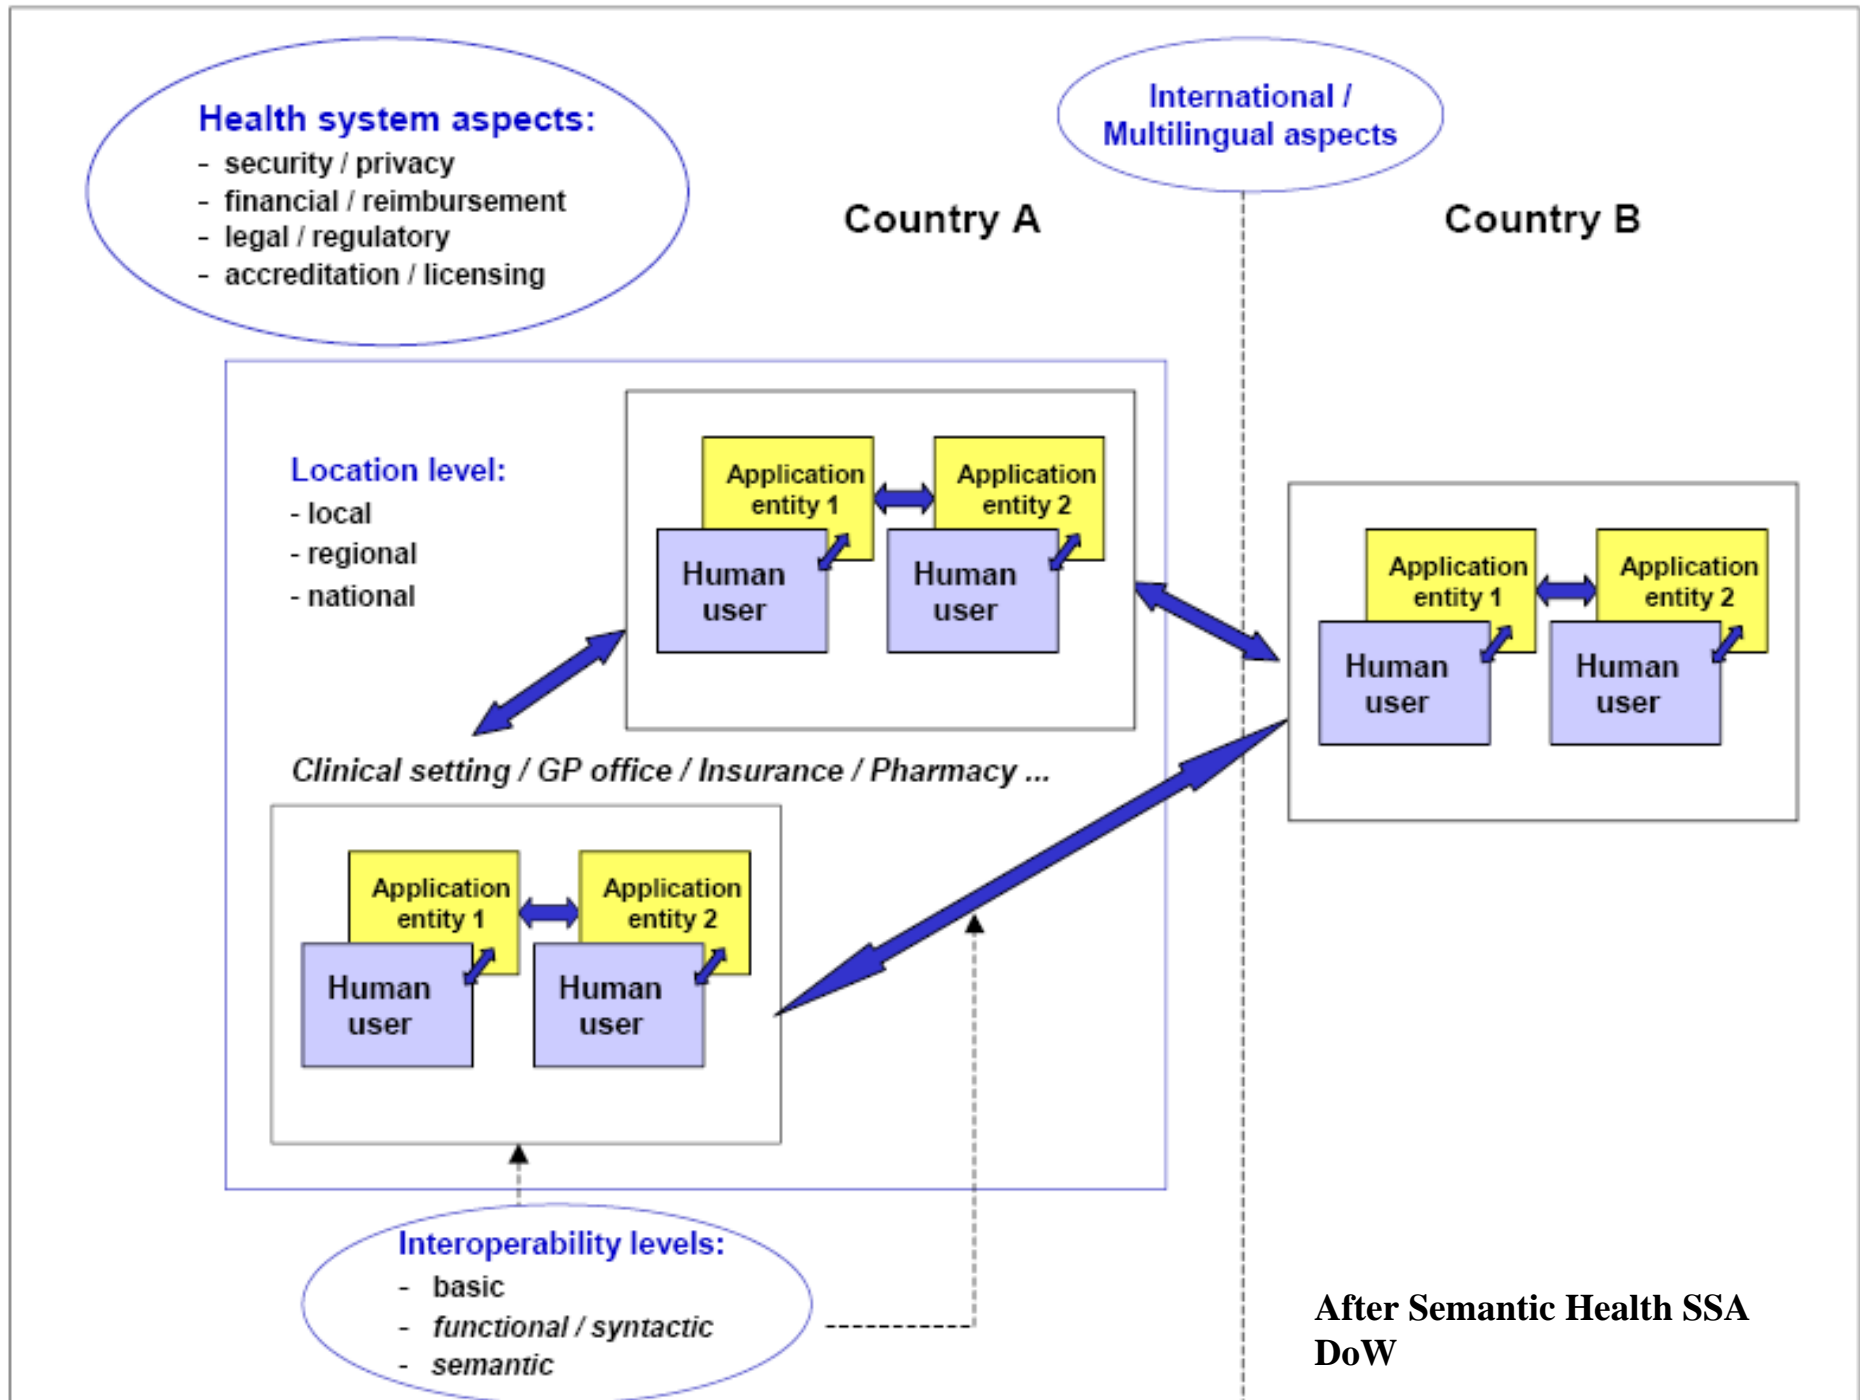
Health system aspects:
- security / privacy
- financial / reimbursement
- legal / regulatory
- accreditation / licensing

International / Multilingual aspects

Country A

Country B

Location level:
- local
- regional
- national

Application entity 1
Application entity 2
Human user
Human user

Application entity 1
Application entity 2
Human user
Human user

Clinical setting / GP office / Insurance / Pharmacy ...

Application entity 1
Application entity 2
Human user
Human user

Interoperability levels:
- basic
- functional / syntactic
- semantic

After Semantic Health SSA DoW